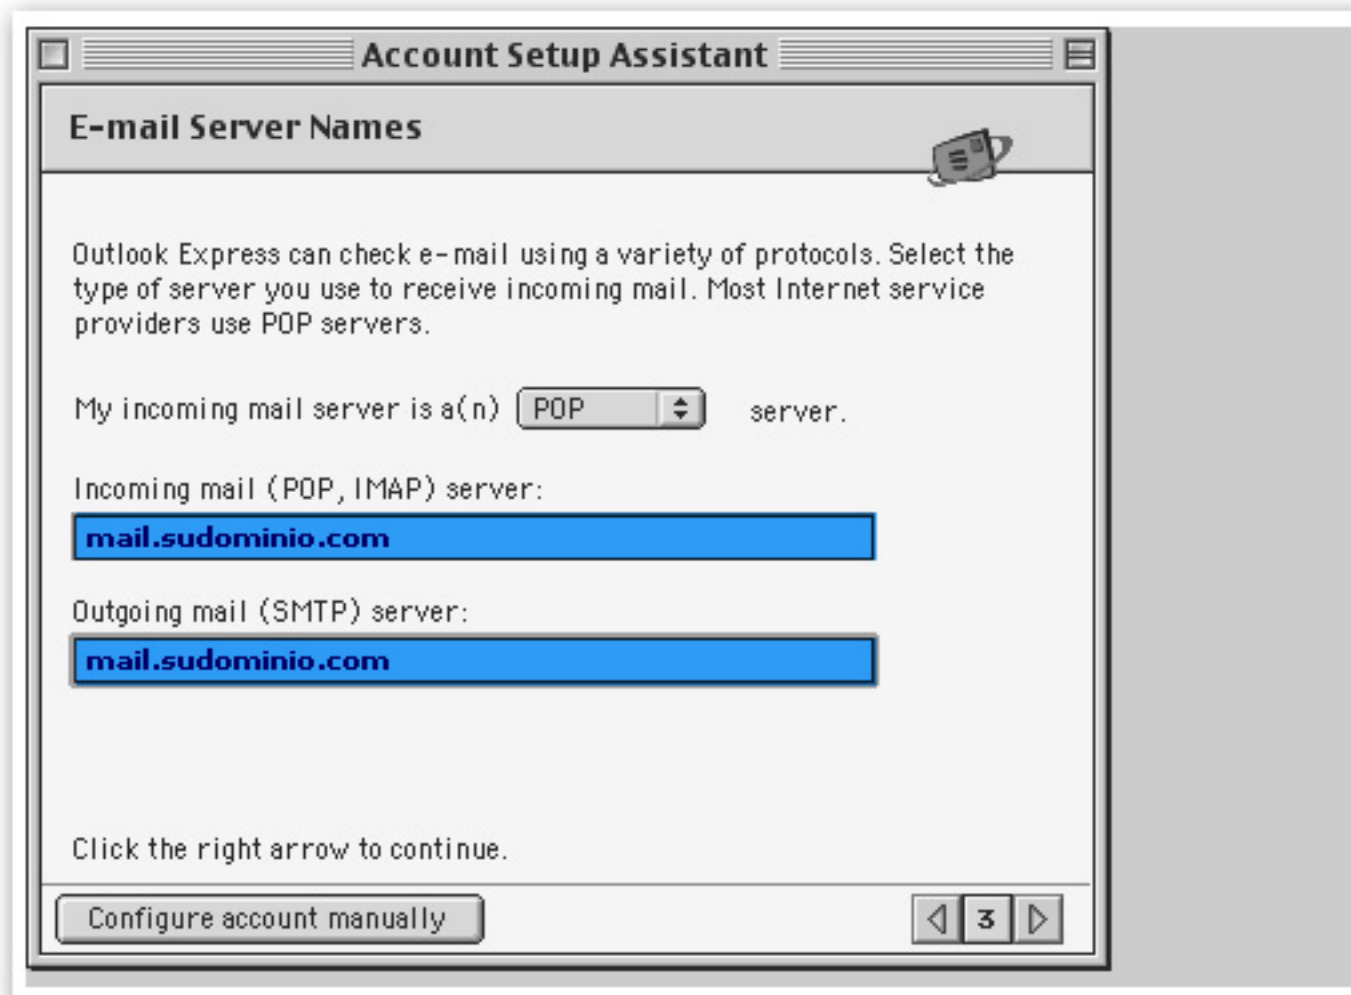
Account Setup Assistant

E-mail Server Names

Outlook Express can check e-mail using a variety of protocols. Select the type of server you use to receive incoming mail. Most Internet service providers use POP servers.

My incoming mail server is a(n) POP server.

Incoming mail (POP, IMAP) server:

mail.sudominio.com

Outgoing mail (SMTP) server:

mail.sudominio.com

Click the right arrow to continue.

Configure account manually

3